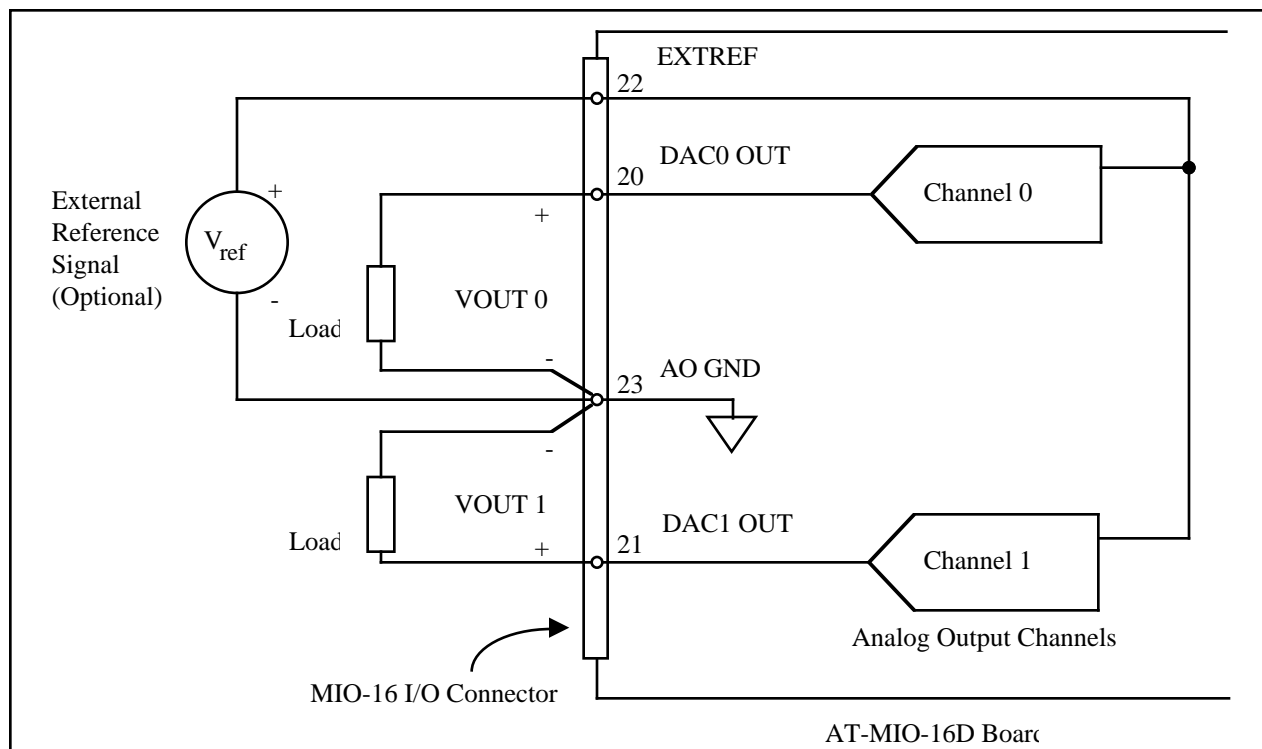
EXTREF

22

DAC0 OUT

20

Channel 0

External Reference Signal (Optional)

+

$V_{ref}$

-

+

Load

VOUT 0

-

23

AO GND

-

Load

VOUT 1

DAC1 OUT

+

21

Channel 1

Analog Output Channels

MIO-16 I/O Connector

AT-MIO-16D Boar